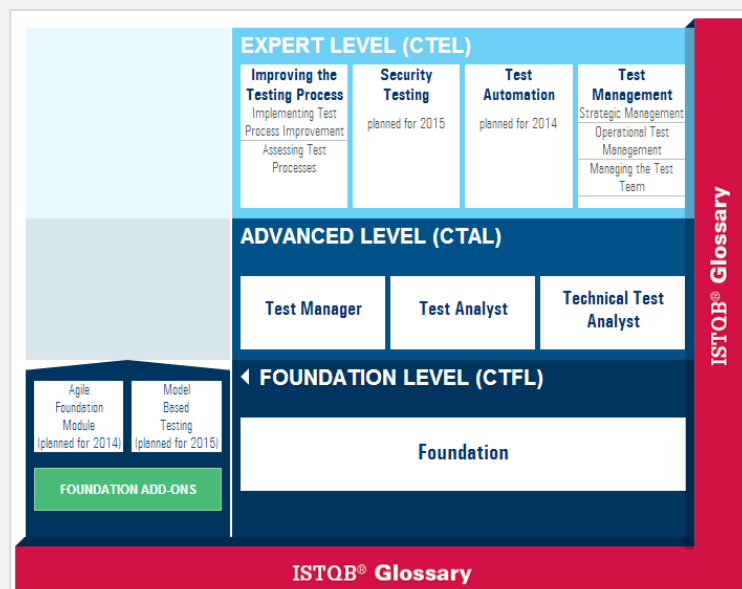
EXPERT LEVEL (CTEL)

Improving the Testing Process
Implementing Test Process Improvement
Assessing Test Processes

Security Testing
planned for 2015

Test Automation
planned for 2014

Test Management
Strategic Management
Operational Test Management
Managing the Test Team

ADVANCED LEVEL (CTAL)

Test Manager

Test Analyst

Technical Test Analyst

FOUNDATION LEVEL (CTFL)

Foundation

Agile Foundation Module (planned for 2014)

Model Based Testing (planned for 2015)

FOUNDATION ADD-ONS

ISTQB® Glossary

ISTQB® Glossary